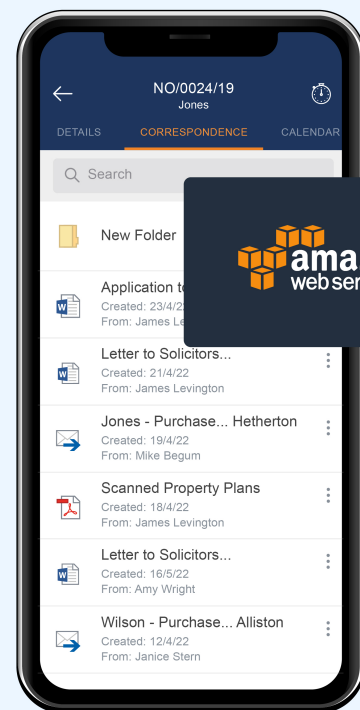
NO/0024/19
Jones

DETAILS CORRESPONDENCE CALENDAR

Search

New Folder

Application t
Created: 23/4/2
From: James Le

ama
web ser

Letter to Solicitors...
Created: 21/4/22
From: James Levington

Jones - Purchase... Hetherton
Created: 19/4/22
From: Mike Begum

Scanned Property Plans
Created: 18/4/22
From: James Levington

Letter to Solicitors...
Created: 16/5/22
From: Amy Wright

Wilson - Purchase... Alliston
Created: 12/4/22
From: Janice Stern